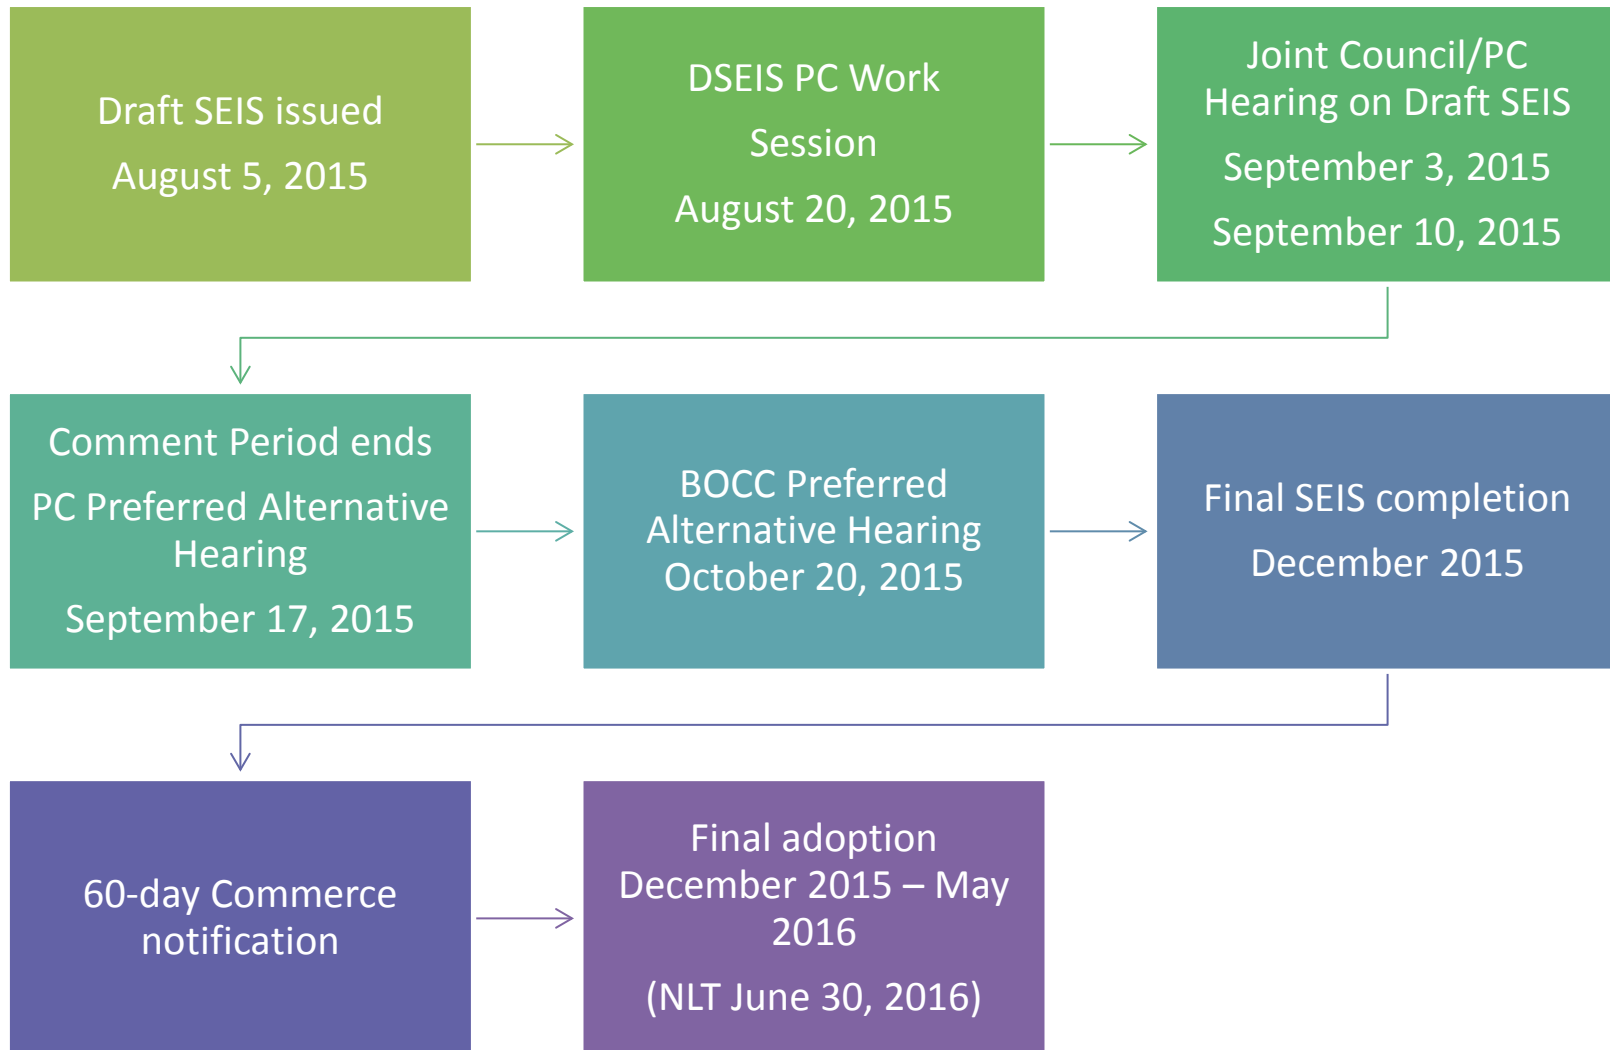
Draft SEIS issued

August 5, 2015

DSEIS PC Work

Session

August 20, 2015

Joint Council/PC Hearing on Draft SEIS

September 3, 2015

September 10, 2015

Comment Period ends

PC Preferred Alternative Hearing

September 17, 2015

BOCC Preferred Alternative Hearing October 20, 2015

Final SEIS completion

December 2015

60-day Commerce notification

Final adoption December 2015 – May 2016

(NLT June 30, 2016)